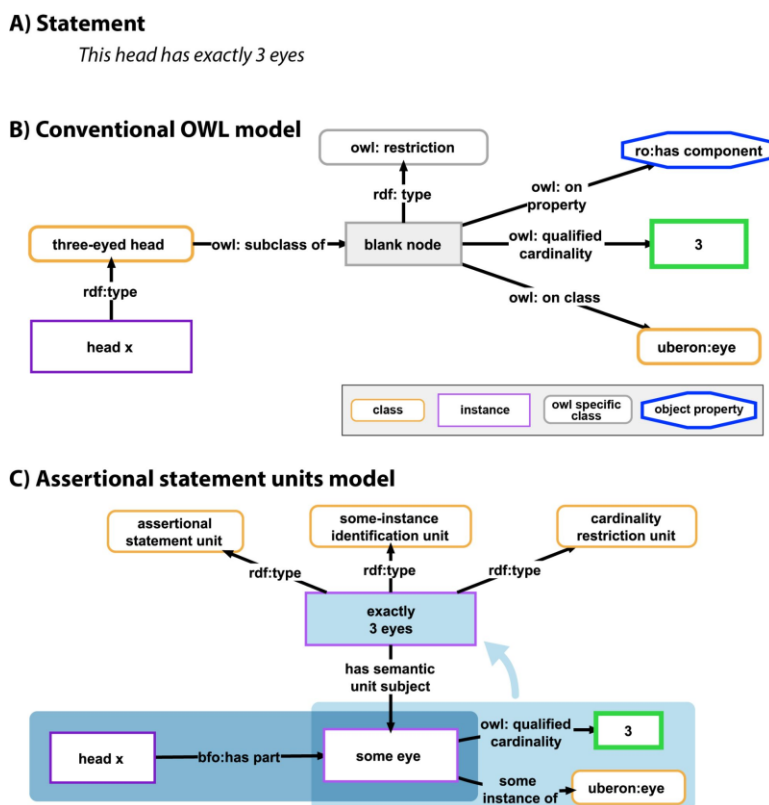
A) Statement

This head has exactly 3 eyes

B) Conventional OWL model

owl: restriction

rdf: type

ro:has component

owl: on property

three-eyed head

owl: subclass of

blank node

owl: qualified cardinality

3

rdf:type

owl: on class

head x

uberon:eye

class

instance

owl specific class

object property

C) Assertional statement units model

assertional statement unit

some-instance identification unit

cardinality restriction unit

rdf:type

rdf:type

rdf:type

exactly 3 eyes

has semantic unit subject

head x

bfo:has part

some eye

owl: qualified cardinality

3

some instance of

uberon:eye